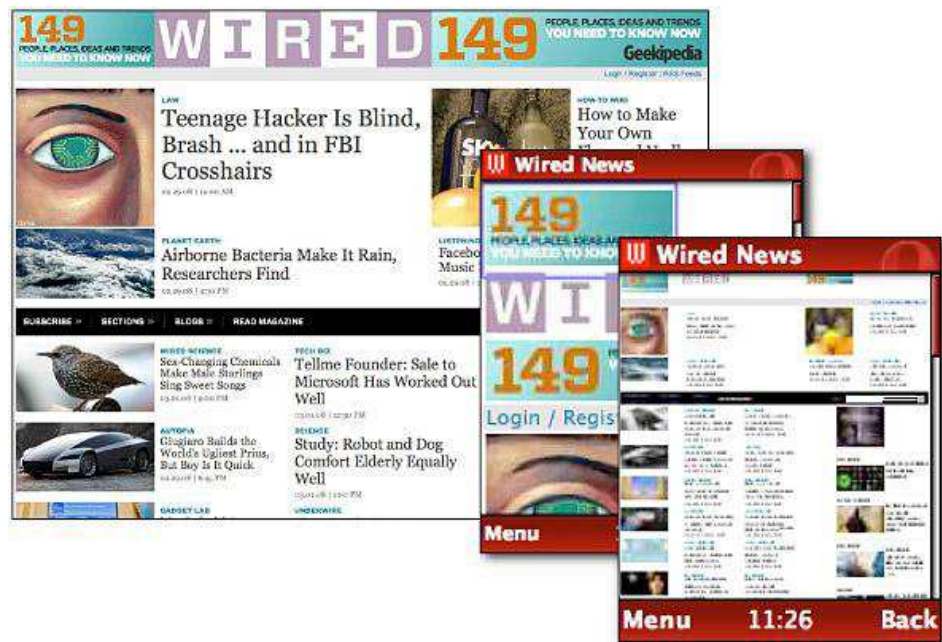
149
PEOPLE, PLACES, IDEAS AND TRENDS
YOU NEED TO KNOW NOW

WIRED

149
PEOPLE, PLACES, IDEAS AND TRENDS
YOU NEED TO KNOW NOW
Geekipedia

Login | Register | RSS Feeds

LAW
Teenage Hacker Is Blind, Brash ... and in FBI Crosshairs
02.29.08 | 11:00 AM

HOW-TO WIKI
How to Make Your Own

PLANET EARTH
Airborne Bacteria Make It Rain, Researchers Find
02.29.08 | 4:30 PM

LISTENING
Facebo
Music

SUBSCRIBE » SECTIONS » BLOGS » READ MAGAZINE

WIRED SCIENCE
Sex-Changing Chemicals Make Male Starlings Sing Sweet Songs
03.01.08 | 9:00 PM

TECH BIZ
Tellme Founder: Sale to Microsoft Has Worked Out Well
03.01.08 | 12:30 PM

AUTOPIA
Giugiaro Builds the World's Ugliest Prius, But Boy Is It Quick

SCIENCE
Study: Robot and Dog Comfort Elderly Equally Well

GADGET LAB

UNDERWIRE

Wired News
149
PEOPLE, PLACES, IDEAS AND
YOU NEED TO KNOW
WI
149
Login / Regis
Menu

Wired News
Menu 11:26 Back